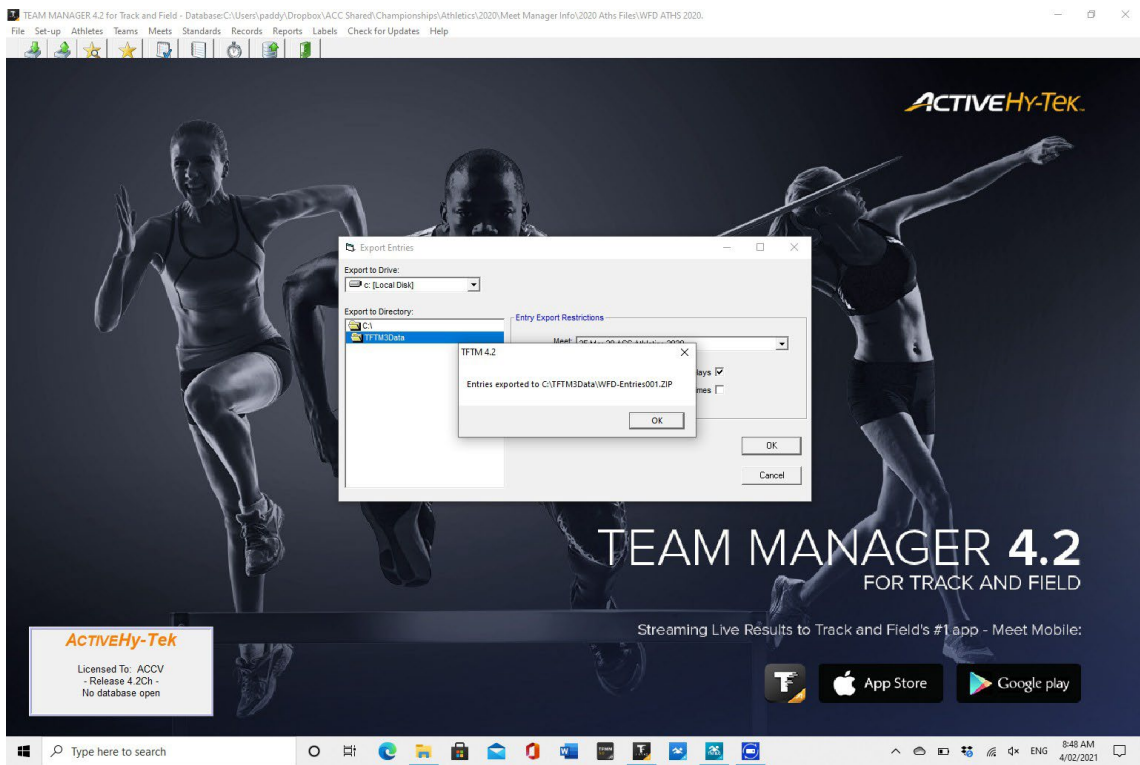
TEAM MANAGER 4.2 for Track and Field - Database:C:\Users\paddy\Dropbox\ACC Shared\Championships\Athletics\2020\Meet Manager Info\2020 Aths Files\WFD ATHS 2020.

File Set-up Athletes Teams Meets Standards Records Reports Labels Check for Updates Help

ACTIVE HY-TEK

Export Entries

Export to Drive:
c: [Local Disk]

Export to Directory:
C:\
TFTM3Data

Entry Export Restrictions

Meet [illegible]

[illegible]lays ☑
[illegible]mes ☐

OK

Cancel

TFTM 4.2

Entries exported to C:\TFTM3Data\WFD-Entries001.ZIP

OK

TEAM MANAGER 4.2
FOR TRACK AND FIELD

Streaming Live Results to Track and Field's #1 app - Meet Mobile:

App Store

Google play

ACTIVEHy-Tek

Licensed To: ACCV
- Release 4.2Ch -
No database open

Type here to search

ENG 8:48 AM 4/02/2021